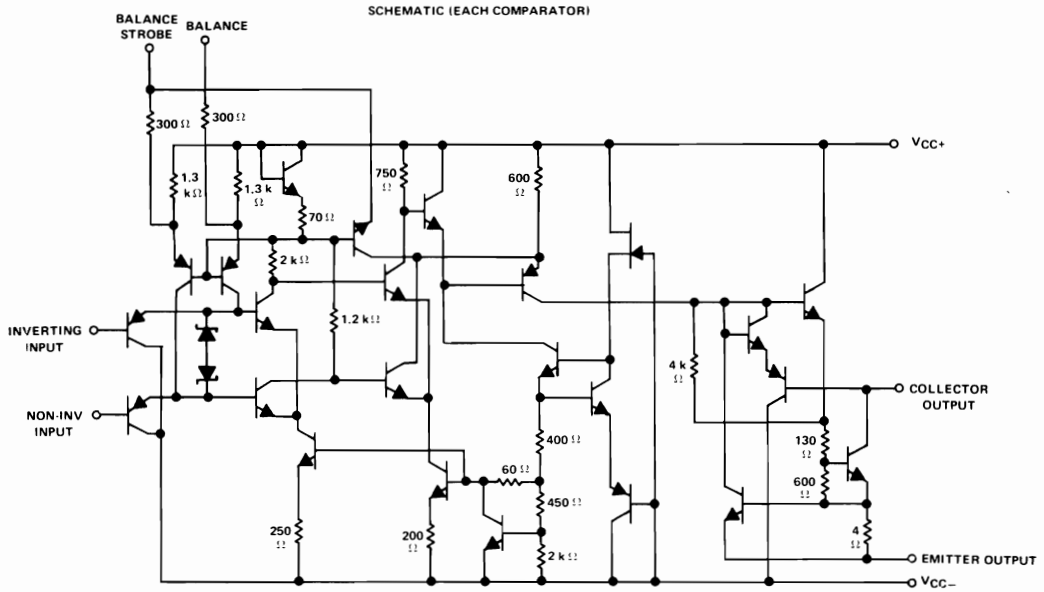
SCHEMATIC (EACH COMPARATOR)

BALANCE STROBE

BALANCE

300 Ω

300 Ω

1.3 kΩ

1.3 k Ω

70 Ω

750 Ω

600 Ω

$V_{CC+}$

2 kΩ

1.2 kΩ

INVERTING INPUT

NON-INV INPUT

4 k Ω

COLLECTOR OUTPUT

400 Ω

60 Ω

450 Ω

130 Ω

600 Ω

250 Ω

200 Ω

2 kΩ

4 Ω

EMITTER OUTPUT

$V_{CC-}$